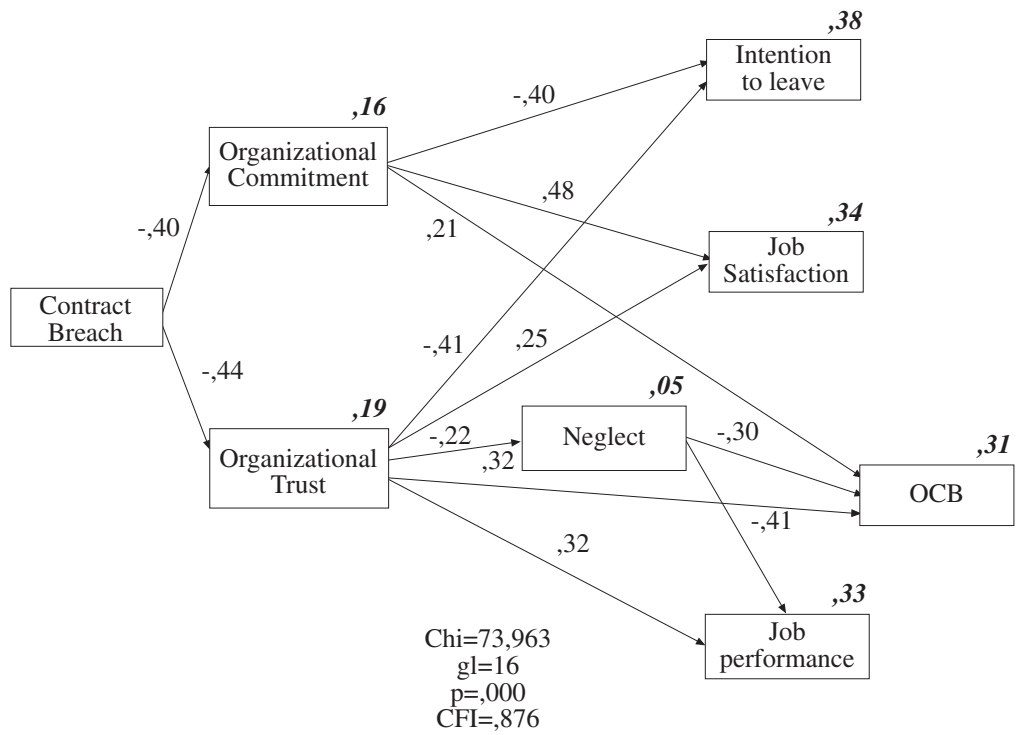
,38
Intention to leave

,16
Organizational Commitment

-,40

,48

,34
Job Satisfaction

-,40

,21

Contract Breach

-,41

,25

-,44

,05

,19

-,22

Neglect

-,30

,31

Organizational Trust

,32

OCB

-,41

,32

,33

Chi=73,963
gl=16
p=,000
CFI=,876

Job performance